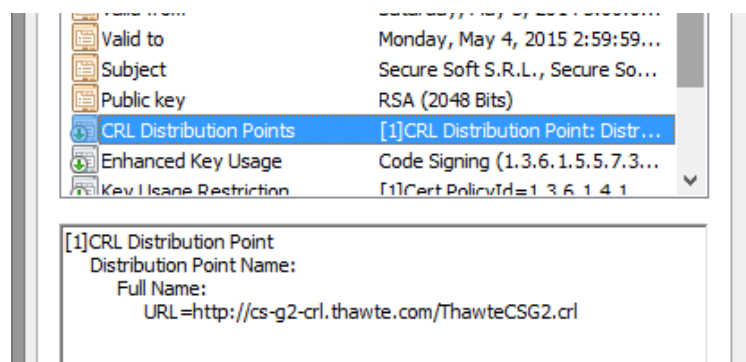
| | |
|---|---|
| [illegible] | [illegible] |
| Valid to | Monday, May 4, 2015 2:59:59... |
| Subject | Secure Soft S.R.L., Secure So... |
| Public key | RSA (2048 Bits) |
| CRL Distribution Points | [1]CRL Distribution Point: Distr... |
| Enhanced Key Usage | Code Signing (1.3.6.1.5.5.7.3... |
| Key Usage Restriction | [1]Cert PolicyId=1.3.6.1.4.1... |

[1]CRL Distribution Point
Distribution Point Name:
Full Name:
URL=http://cs-g2-crl.thawte.com/ThawteCSG2.crl